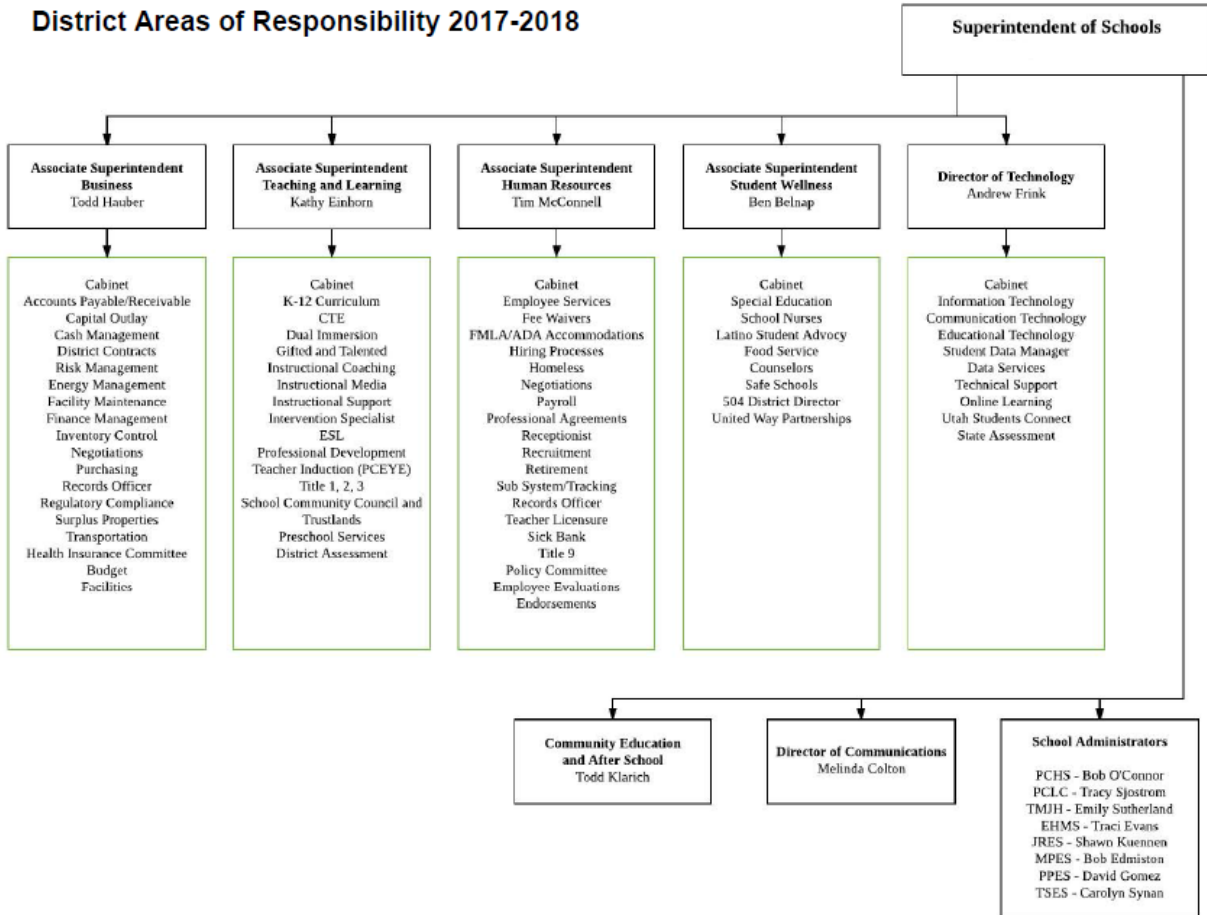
District Areas of Responsibility 2017-2018

Superintendent of Schools

Associate Superintendent Business
Todd Hauber

Cabinet
Accounts Payable/Receivable
Capital Outlay
Cash Management
District Contracts
Risk Management
Energy Management
Facility Maintenance
Finance Management
Inventory Control
Negotiations
Purchasing
Records Officer
Regulatory Compliance
Surplus Properties
Transportation
Health Insurance Committee
Budget
Facilities

Associate Superintendent Teaching and Learning
Kathy Einhorn

Cabinet
K-12 Curriculum
CTE
Dual Immersion
Gifted and Talented
Instructional Coaching
Instructional Media
Instructional Support
Intervention Specialist
ESL
Professional Development
Teacher Induction (PCEYE)
Title 1, 2, 3
School Community Council and Trustlands
Preschool Services
District Assessment

Associate Superintendent Human Resources
Tim McConnell

Cabinet
Employee Services
Fee Waivers
FMLA/ADA Accommodations
Hiring Processes
Homeless
Negotiations
Payroll
Professional Agreements
Receptionist
Recruitment
Retirement
Sub System/Tracking
Records Officer
Teacher Licensure
Sick Bank
Title 9
Policy Committee
Employee Evaluations
Endorsements

Associate Superintendent Student Wellness
Ben Belnap

Cabinet
Special Education
School Nurses
Latino Student Advocy
Food Service
Counselors
Safe Schools
504 District Director
United Way Partnerships

Director of Technology
Andrew Frink

Cabinet
Information Technology
Communication Technology
Educational Technology
Student Data Manager
Data Services
Technical Support
Online Learning
Utah Students Connect
State Assessment

Community Education and After School
Todd Klarich

Director of Communications
Melinda Colton

School Administrators

PCHS - Bob O'Connor
PCLC - Tracy Sjostrom
TMJH - Emily Sutherland
EHMS - Traci Evans
JRES - Shawn Kuennen
MPES - Bob Edmiston
PPES - David Gomez
TSES - Carolyn Synan